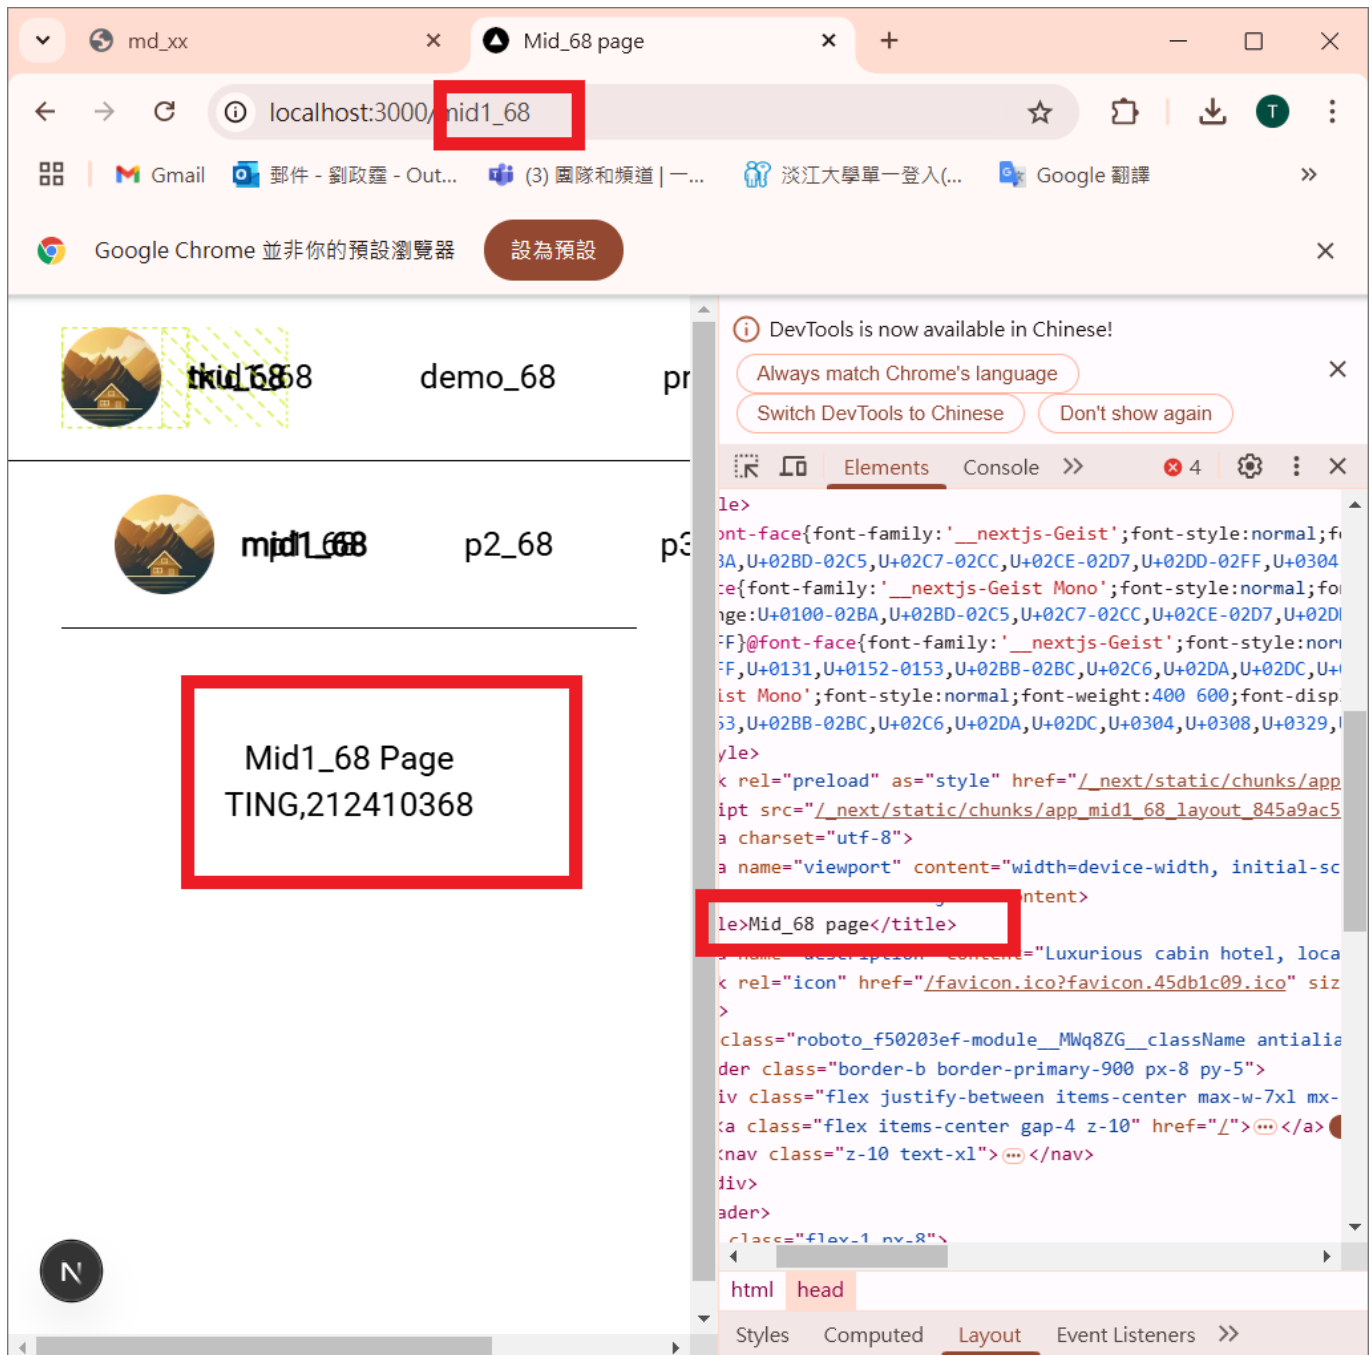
md_xx
Mid_68 page
localhost:3000/mid1_68
Gmail
郵件 - 劉政霆 - Out...
(3) 團隊和頻道 | 一...
淡江大學單一登入(...
Google 翻譯
Google Chrome 並非你的預設瀏覽器
設為預設

tkid_68
demo_68
pr
mid1_68
p2_68
p3

Mid1_68 Page
TING,212410368

N

DevTools is now available in Chinese!
Always match Chrome's language
Switch DevTools to Chinese
Don't show again
Elements
Console
4

le>
ont-face{font-family:'__nextjs-Geist';font-style:normal;f
3A,U+02BD-02C5,U+02C7-02CC,U+02CE-02D7,U+02DD-02FF,U+0304
ce{font-family:'__nextjs-Geist Mono';font-style:normal;fo
nge:U+0100-02BA,U+02BD-02C5,U+02C7-02CC,U+02CE-02D7,U+02D
FF}@font-face{font-family:'__nextjs-Geist';font-style:nor
FF,U+0131,U+0152-0153,U+02BB-02BC,U+02C6,U+02DA,U+02DC,U+
ist Mono';font-style:normal;font-weight:400 600;font-disp
53,U+02BB-02BC,U+02C6,U+02DA,U+02DC,U+0304,U+0308,U+0329,
yle>
k rel="preload" as="style" href="/_next/static/chunks/app
ipt src="/_next/static/chunks/app_mid1_68_layout_845a9ac5
a charset="utf-8">
a name="viewport" content="width=device-width, initial-sc
ntent>
le>Mid_68 page</title>
="Luxurious cabin hotel, loca
k rel="icon" href="/favicon.ico?favicon.45db1c09.ico" siz
>
class="roboto_f50203ef-module__MWq8ZG__className antiali
der class="border-b border-primary-900 px-8 py-5">
iv class="flex justify-between items-center max-w-7xl mx-
<a class="flex items-center gap-4 z-10" href="/">⋯</a>
<nav class="z-10 text-xl">⋯</nav>
div>
ader>
class="flex-1 px-8">
html
head
Styles
Computed
Layout
Event Listeners